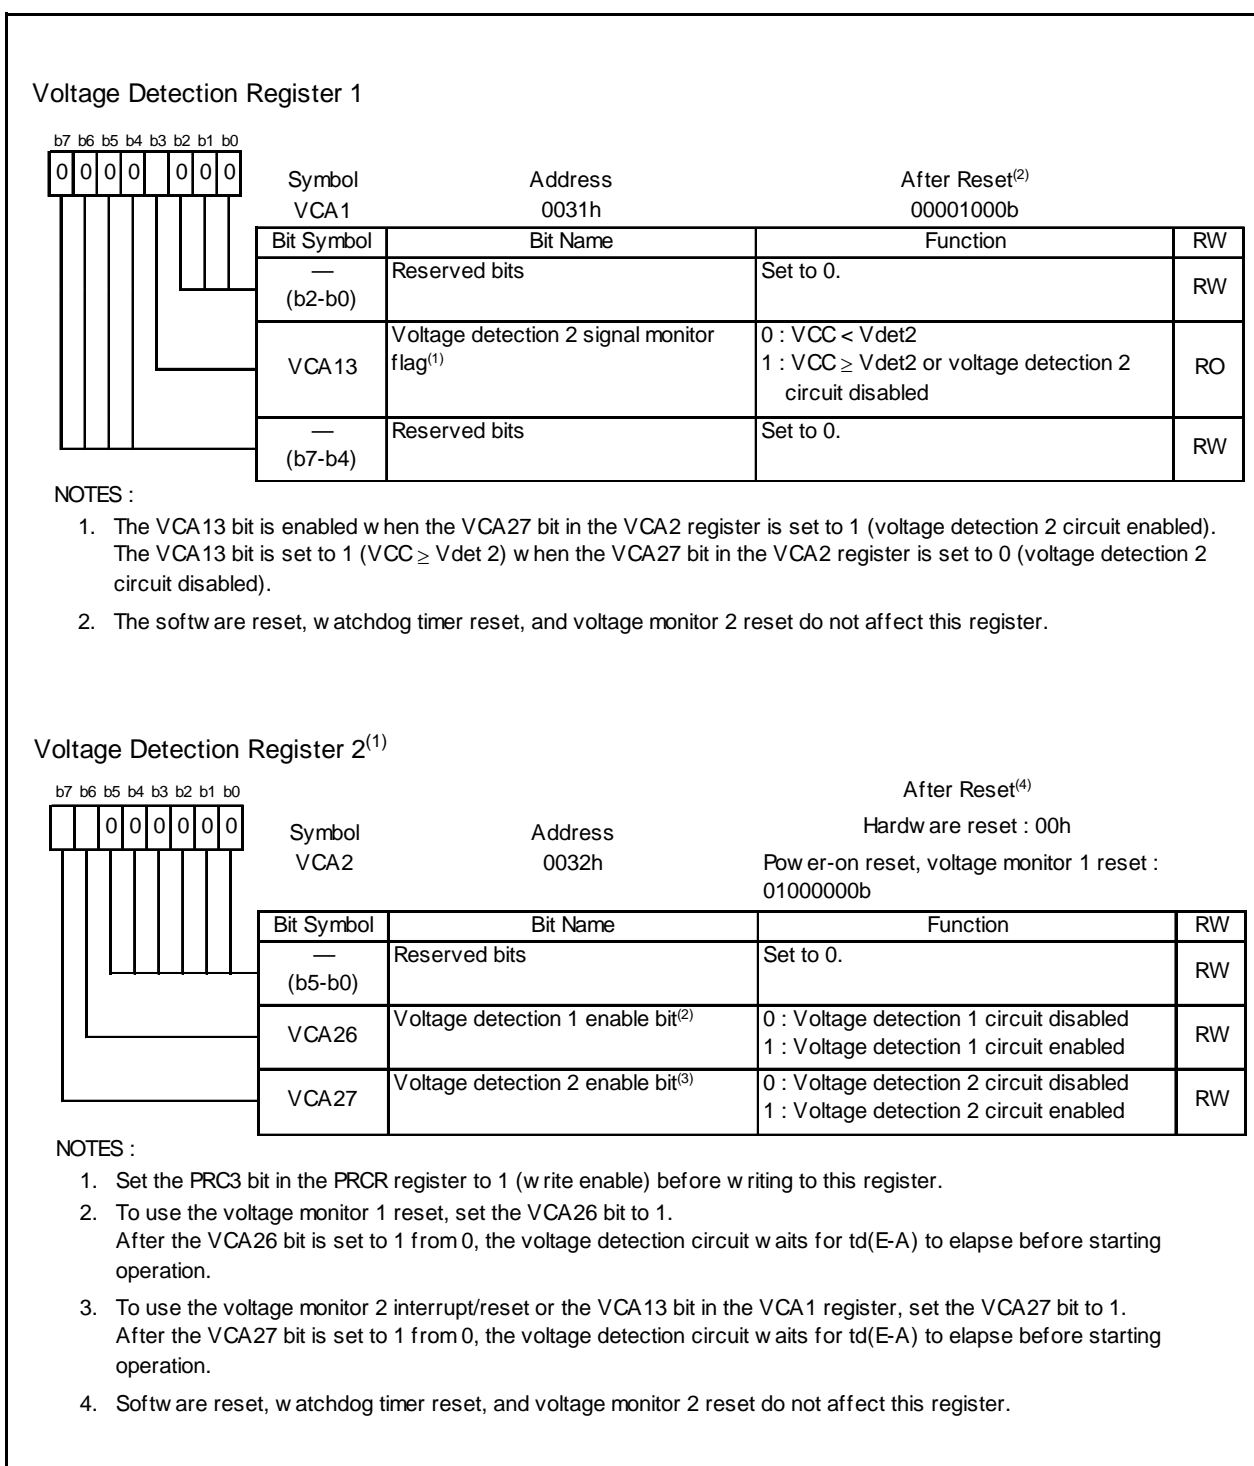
Voltage Detection Register 1

b7 b6 b5 b4 b3 b2 b1 b0
0 0 0 0 0 0 0

Symbol VCA1
Address 0031h
After Reset$^{(2)}$ 00001000b

| Bit Symbol | Bit Name | Function | RW |
|---|---|---|---|
| — (b2-b0) | Reserved bits | Set to 0. | RW |
| VCA13 | Voltage detection 2 signal monitor flag$^{(1)}$ | 0 : VCC < Vdet2<br>1 : VCC $\geq$ Vdet2 or voltage detection 2 circuit disabled | RO |
| — (b7-b4) | Reserved bits | Set to 0. | RW |

NOTES :
1. The VCA13 bit is enabled w hen the VCA27 bit in the VCA2 register is set to 1 (voltage detection 2 circuit enabled). The VCA13 bit is set to 1 (VCC $\geq$ Vdet 2) w hen the VCA27 bit in the VCA2 register is set to 0 (voltage detection 2 circuit disabled).
2. The softw are reset, w atchdog timer reset, and voltage monitor 2 reset do not affect this register.

Voltage Detection Register 2$^{(1)}$

b7 b6 b5 b4 b3 b2 b1 b0
0 0 0 0 0 0

Symbol VCA2
Address 0032h
After Reset$^{(4)}$
Hardw are reset : 00h
Pow er-on reset, voltage monitor 1 reset : 01000000b

| Bit Symbol | Bit Name | Function | RW |
|---|---|---|---|
| — (b5-b0) | Reserved bits | Set to 0. | RW |
| VCA26 | Voltage detection 1 enable bit$^{(2)}$ | 0 : Voltage detection 1 circuit disabled<br>1 : Voltage detection 1 circuit enabled | RW |
| VCA27 | Voltage detection 2 enable bit$^{(3)}$ | 0 : Voltage detection 2 circuit disabled<br>1 : Voltage detection 2 circuit enabled | RW |

NOTES :
1. Set the PRC3 bit in the PRCR register to 1 (w rite enable) before w riting to this register.
2. To use the voltage monitor 1 reset, set the VCA26 bit to 1.
After the VCA26 bit is set to 1 from 0, the voltage detection circuit w aits for td(E-A) to elapse before starting operation.
3. To use the voltage monitor 2 interrupt/reset or the VCA13 bit in the VCA1 register, set the VCA27 bit to 1.
After the VCA27 bit is set to 1 from 0, the voltage detection circuit w aits for td(E-A) to elapse before starting operation.
4. Softw are reset, w atchdog timer reset, and voltage monitor 2 reset do not affect this register.